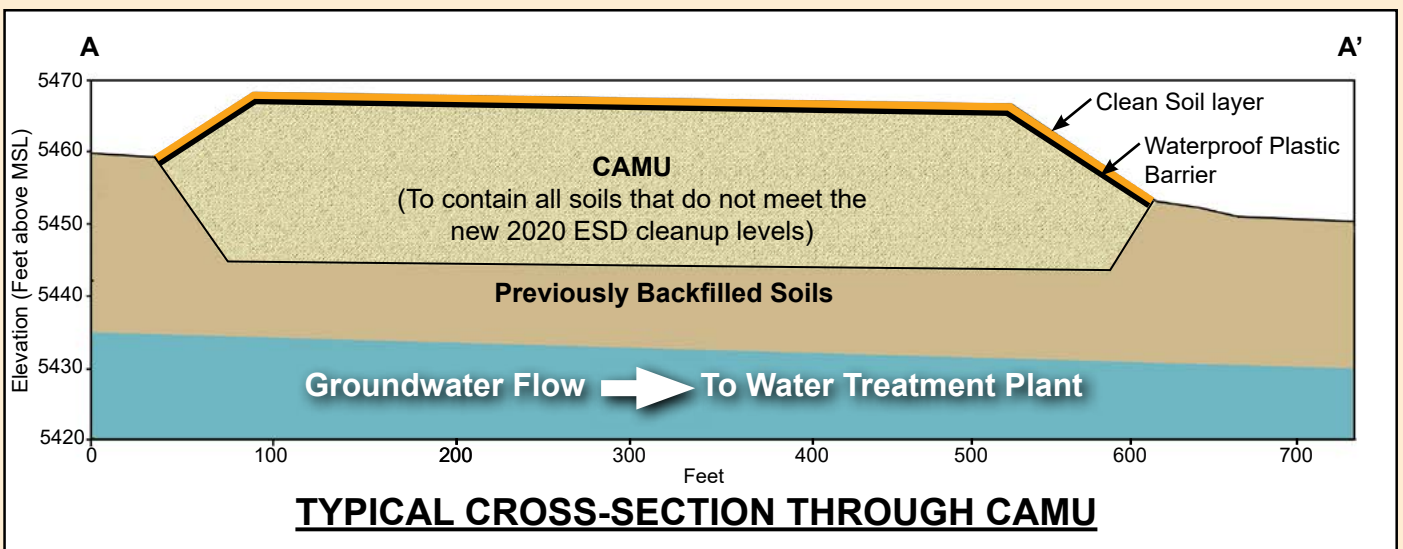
A

A'

5470

5460

5450

5440

5430

5420

Elevation (Feet above MSL)

Clean Soil layer

Waterproof Plastic Barrier

CAMU
(To contain all soils that do not meet the new 2020 ESD cleanup levels)

Previously Backfilled Soils

Groundwater Flow To Water Treatment Plant

0 100 200 300 400 500 600 700

Feet

TYPICAL CROSS-SECTION THROUGH CAMU